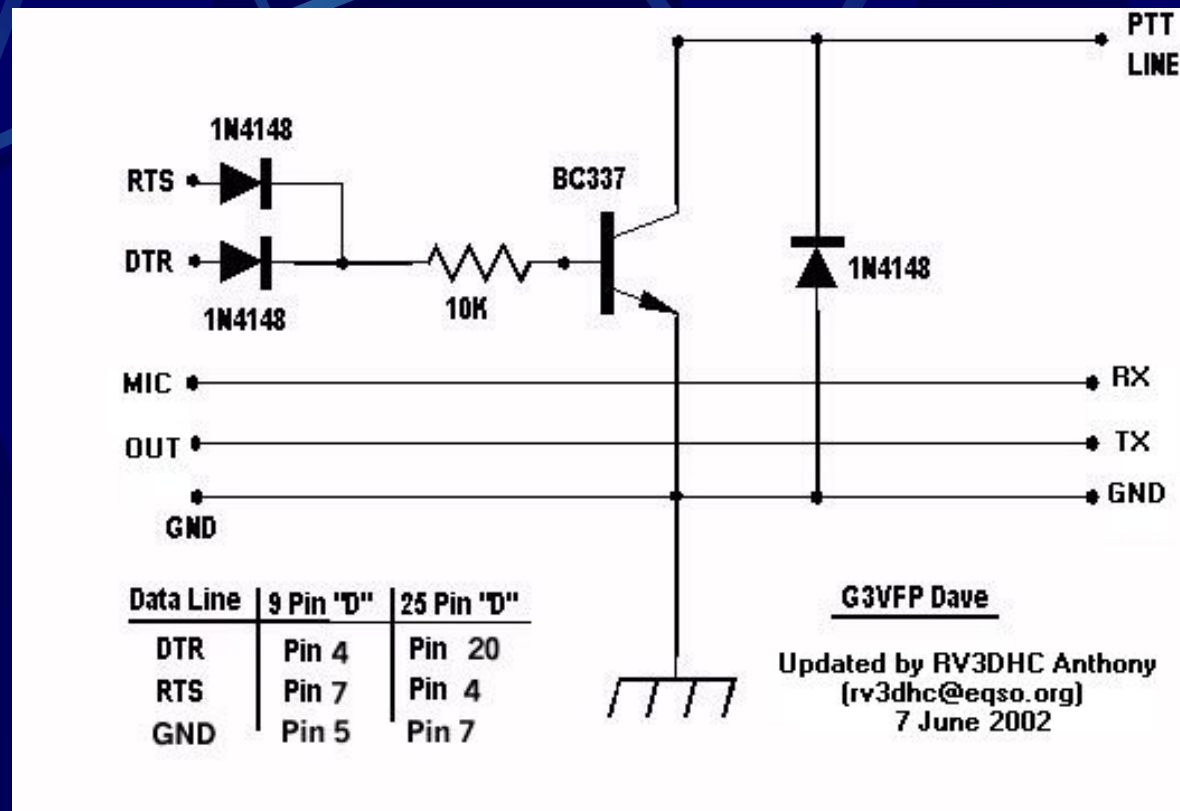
PTT LINE

1N4148

RTS

DTR

1N4148

BC337

10K

1N4148

MIC

OUT

GND

RX

TX

GND

| Data Line | 9 Pin "D" | 25 Pin "D" |
|---|---|---|
| DTR | Pin 4 | Pin 20 |
| RTS | Pin 7 | Pin 4 |
| GND | Pin 5 | Pin 7 |

G3VFP Dave

Updated by RV3DHC Anthony (rv3dhc@eqso.org) 7 June 2002